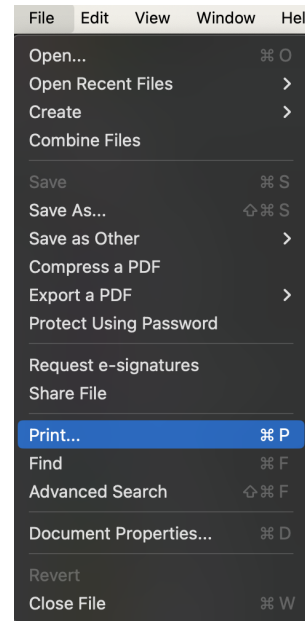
File Edit View Window Hel

Open... ⌘O
Open Recent Files >
Create >
Combine Files

Save ⌘S
Save As... ⇧⌘S
Save as Other >
Compress a PDF
Export a PDF >
Protect Using Password

Request e-signatures
Share File

Print... ⌘P
Find ⌘F
Advanced Search ⇧⌘F

Document Properties... ⌘D

Revert
Close File ⌘W